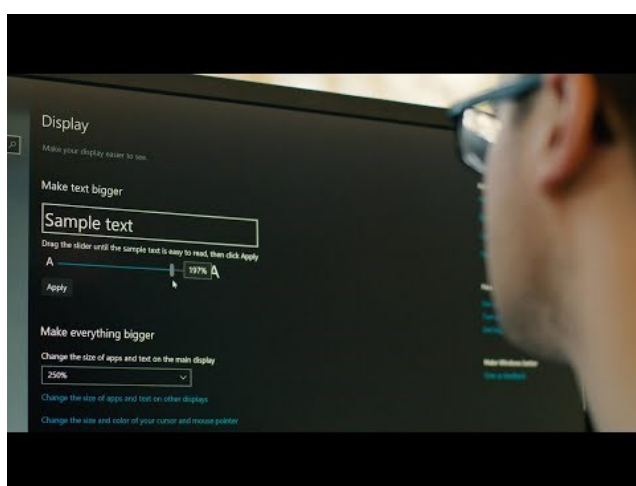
Display

Make your display easier to see.

Make text bigger

Sample text

Drag the slider until the sample text is easy to read, then click Apply

A 197% A

Apply

Make everything bigger

Change the size of apps and text on the main display

250%

Change the size of apps and text on other displays

Change the size and color of your cursor and mouse pointer

Make Windows better

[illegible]